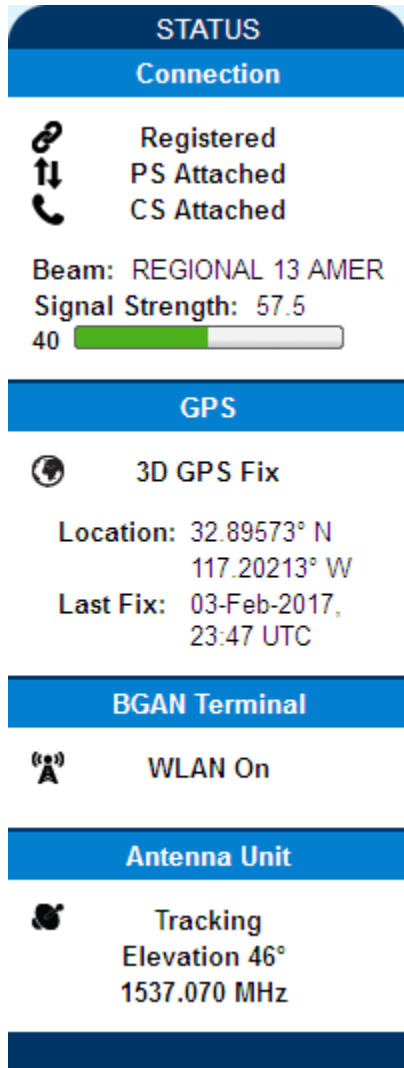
STATUS

Connection

Registered
PS Attached
CS Attached

Beam: REGIONAL 13 AMER
Signal Strength: 57.5
40

GPS

3D GPS Fix

Location: 32.89573° N
117.20213° W
Last Fix: 03-Feb-2017, 23:47 UTC

BGAN Terminal

WLAN On

Antenna Unit

Tracking
Elevation 46°
1537.070 MHz